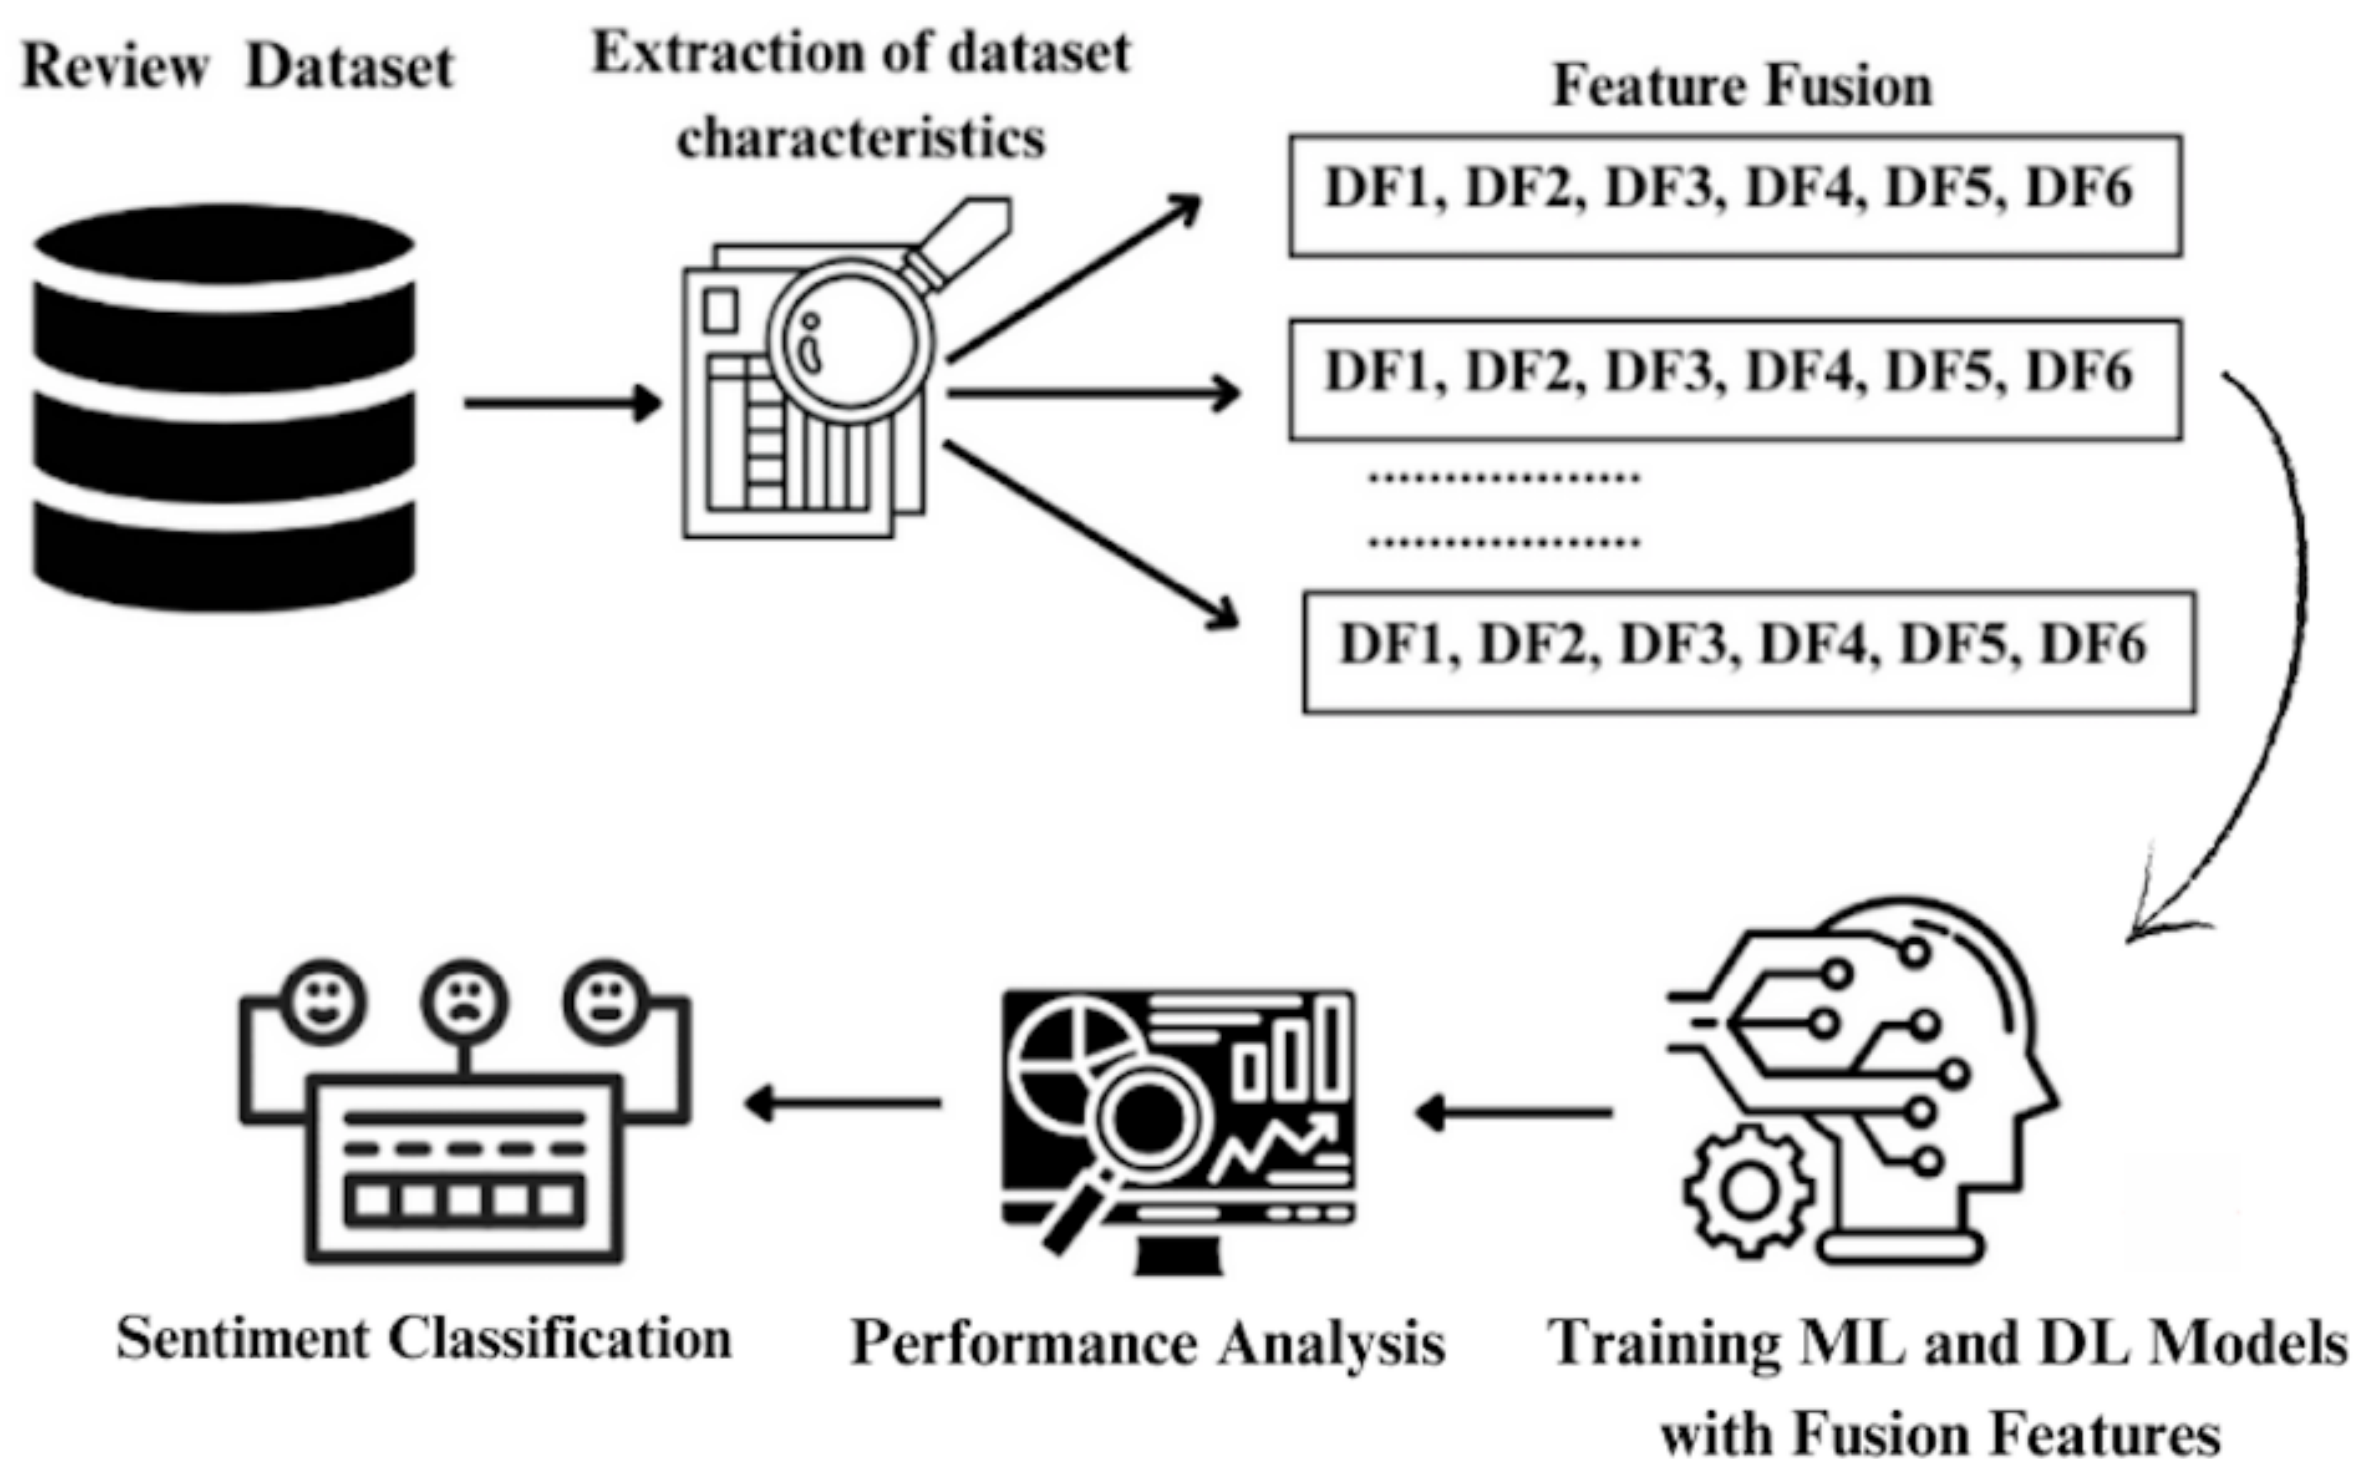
Review Dataset

Extraction of dataset characteristics

Feature Fusion

DF1, DF2, DF3, DF4, DF5, DF6

DF1, DF2, DF3, DF4, DF5, DF6

..................

..................

DF1, DF2, DF3, DF4, DF5, DF6

Sentiment Classification

Performance Analysis

Training ML and DL Models with Fusion Features